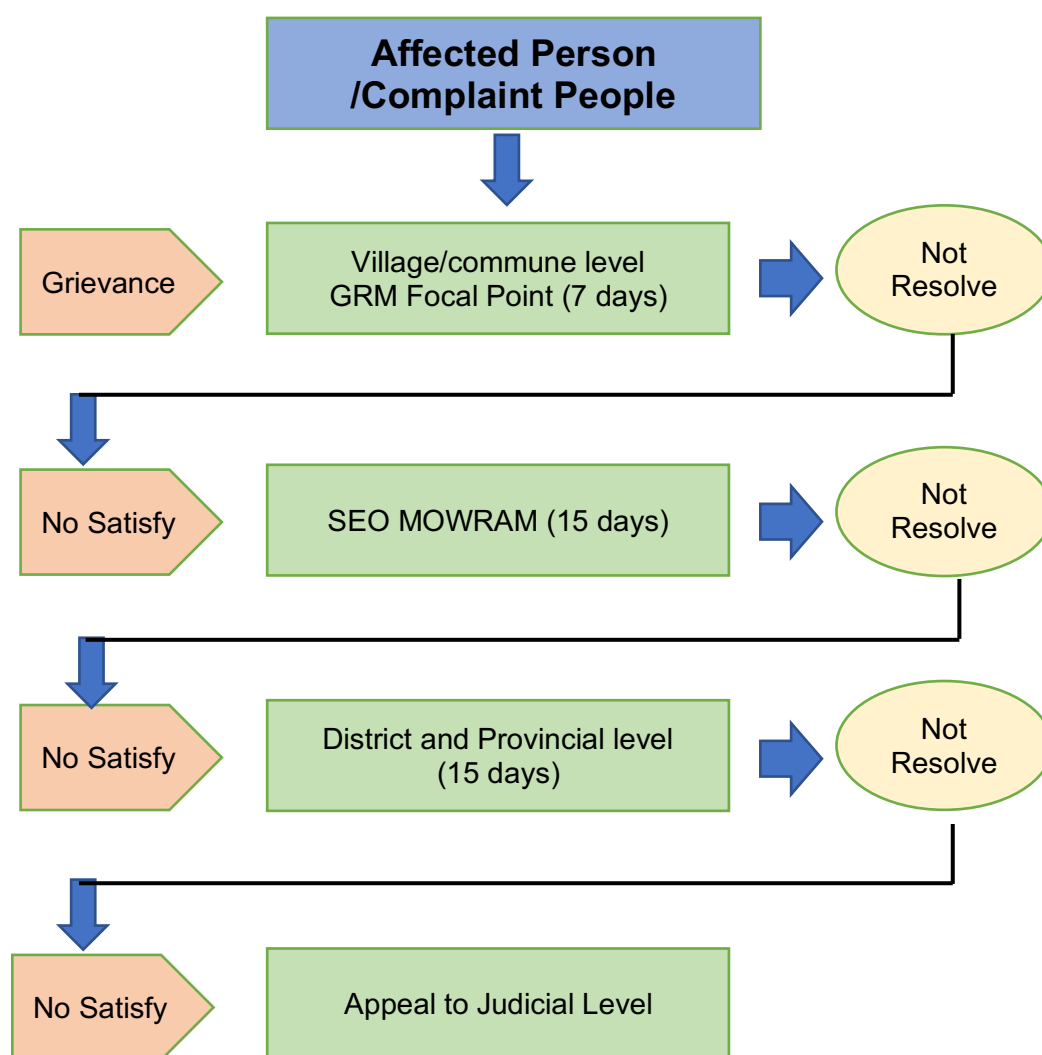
Affected Person /Complaint People

Grievance

Village/commune level GRM Focal Point (7 days)

Not Resolve

No Satisfy

SEO MOWRAM (15 days)

Not Resolve

No Satisfy

District and Provincial level (15 days)

Not Resolve

No Satisfy

Appeal to Judicial Level